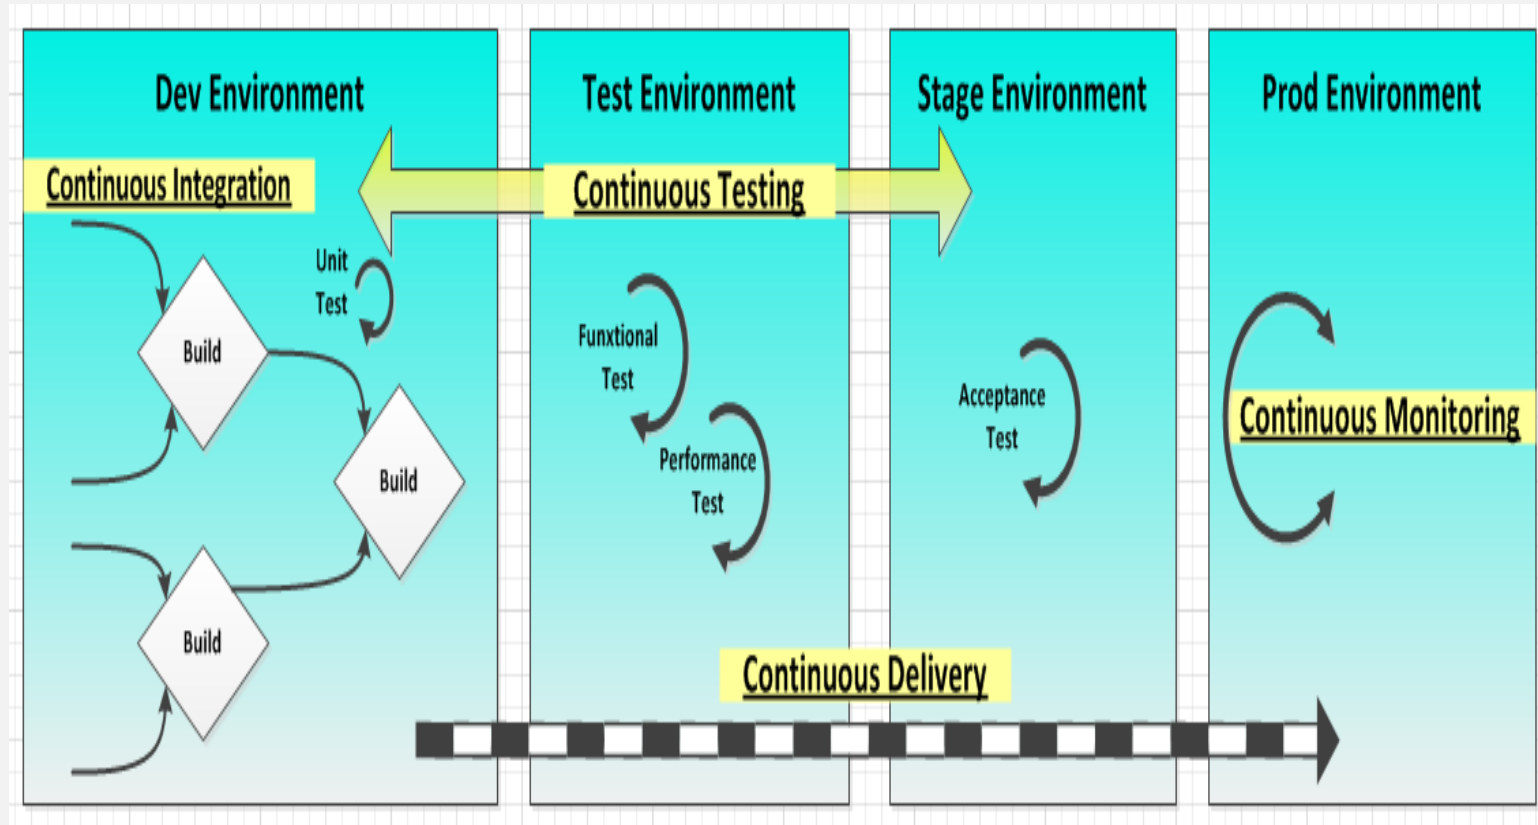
Dev Environment

Test Environment

Stage Environment

Prod Environment

Continuous Integration

Continuous Testing

Unit Test

Build

Build

Build

Funxtional Test

Performance Test

Acceptance Test

Continuous Monitoring

Continuous Delivery